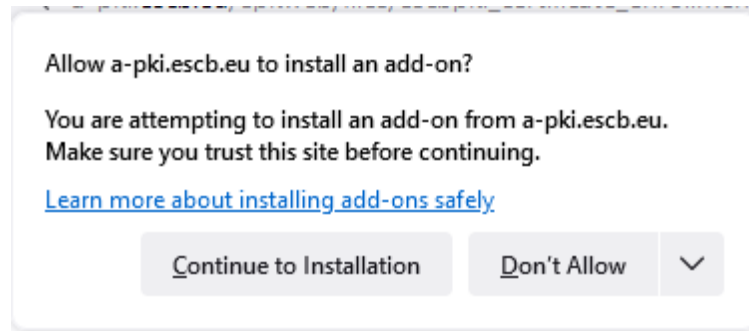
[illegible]

Allow a-pki.escb.eu to install an add-on?

You are attempting to install an add-on from a-pki.escb.eu. Make sure you trust this site before continuing.

Learn more about installing add-ons safely

Continue to Installation

Don't Allow